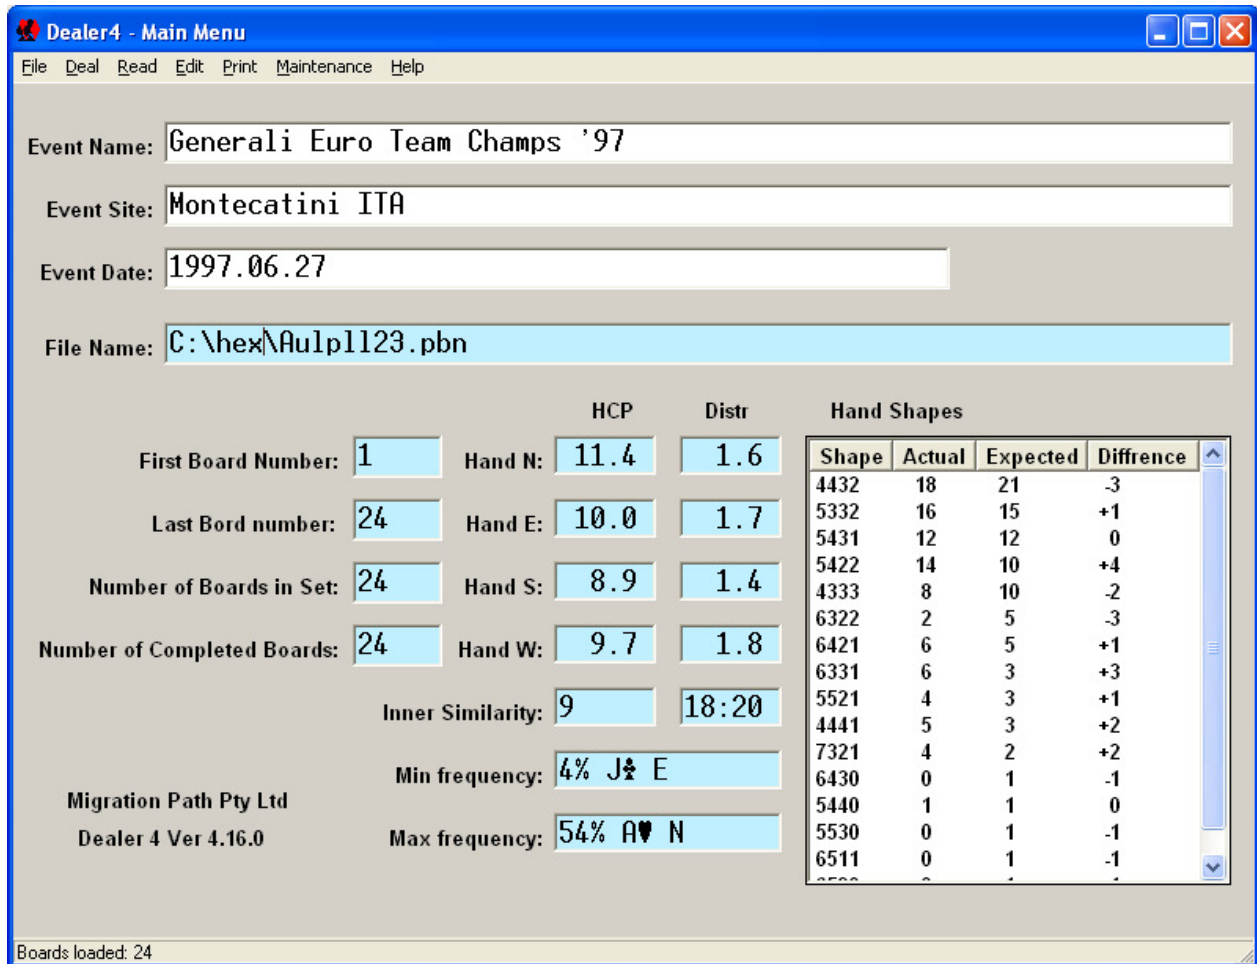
Dealer4 - Main Menu

File Deal Read Edit Print Maintenance Help

Event Name: Generali Euro Team Champs '97

Event Site: Montecatini ITA

Event Date: 1997.06.27

File Name: C:\hex\Aulpl123.pbn

HCP Distr Hand Shapes

First Board Number: 1 Hand N: 11.4 1.6

Last Bord number: 24 Hand E: 10.0 1.7

Number of Boards in Set: 24 Hand S: 8.9 1.4

Number of Completed Boards: 24 Hand W: 9.7 1.8

Inner Similarity: 9 18:20

Min frequency: 4% J♣ E

Max frequency: 54% A♥ N

Migration Path Pty Ltd

Dealer 4 Ver 4.16.0

| Shape | Actual | Expected | Diffrence |
|---|---|---|---|
| 4432 | 18 | 21 | -3 |
| 5332 | 16 | 15 | +1 |
| 5431 | 12 | 12 | 0 |
| 5422 | 14 | 10 | +4 |
| 4333 | 8 | 10 | -2 |
| 6322 | 2 | 5 | -3 |
| 6421 | 6 | 5 | +1 |
| 6331 | 6 | 3 | +3 |
| 5521 | 4 | 3 | +1 |
| 4441 | 5 | 3 | +2 |
| 7321 | 4 | 2 | +2 |
| 6430 | 0 | 1 | -1 |
| 5440 | 1 | 1 | 0 |
| 5530 | 0 | 1 | -1 |
| 6511 | 0 | 1 | -1 |

Boards loaded: 24